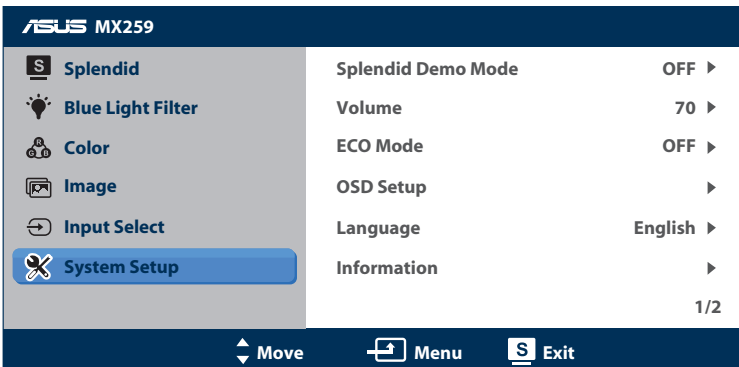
ASUS MX259

S Splendid
Blue Light Filter
Color
Image
Input Select
System Setup

| | |
|---|---|
| Splendid Demo Mode | OFF ▶ |
| Volume | 70 ▶ |
| ECO Mode | OFF ▶ |
| OSD Setup | ▶ |
| Language | English ▶ |
| Information | ▶ |

1/2

Move Menu S Exit